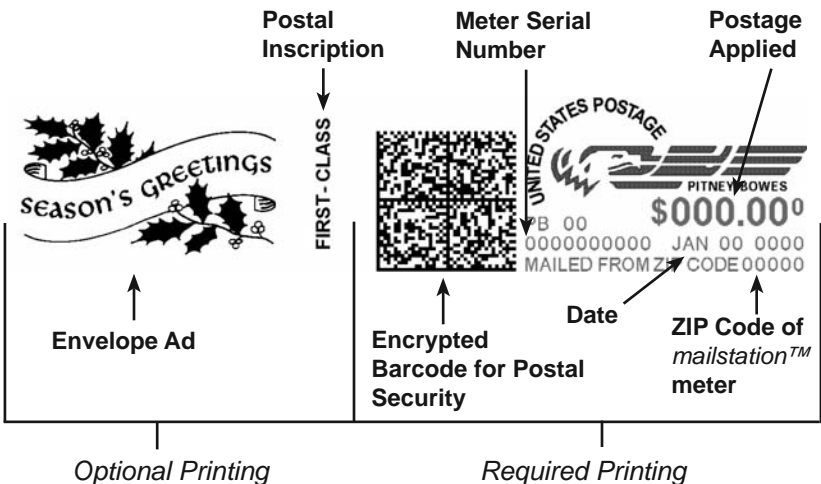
Postal Inscription

Meter Serial Number

Postage Applied

Season's Greetings

FIRST-CLASS

UNITED STATES POSTAGE

PITNEY BOWES

PB 00

$000.00$^0$

0000000000 JAN 00 0000

MAILED FROM ZIP CODE 00000

Envelope Ad

Encrypted Barcode for Postal Security

Date

ZIP Code of *mailstation™* meter

*Optional Printing*

*Required Printing*